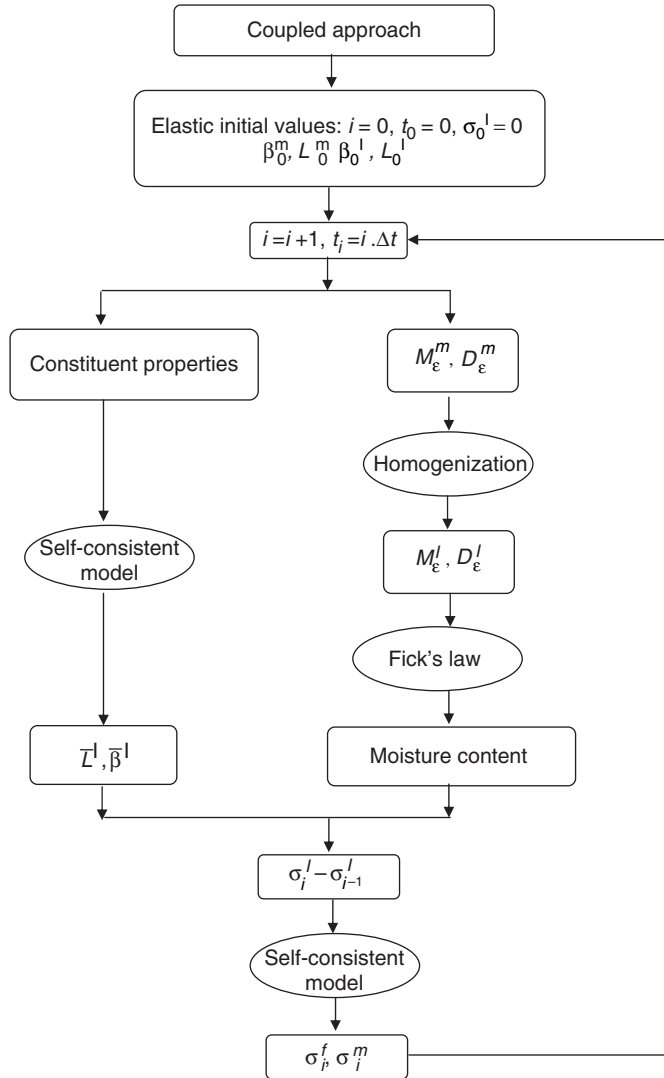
Coupled approach

Elastic initial values: $i = 0$, $t_0 = 0$, $\sigma_0^I = 0$
$\beta_0^m$, $L_0^m$ $\beta_0^I$, $L_0^I$

$i = i + 1$, $t_i = i \cdot \Delta t$

Constituent properties

$M_\varepsilon^m$, $D_\varepsilon^m$

Homogenization

$M_\varepsilon^I$, $D_\varepsilon^I$

Self-consistent model

Fick's law

$\overline{L}^I, \overline{\beta}^I$

Moisture content

$\sigma_i^I - \sigma_{i-1}^I$

Self-consistent model

$\sigma_i^f$, $\sigma_i^m$